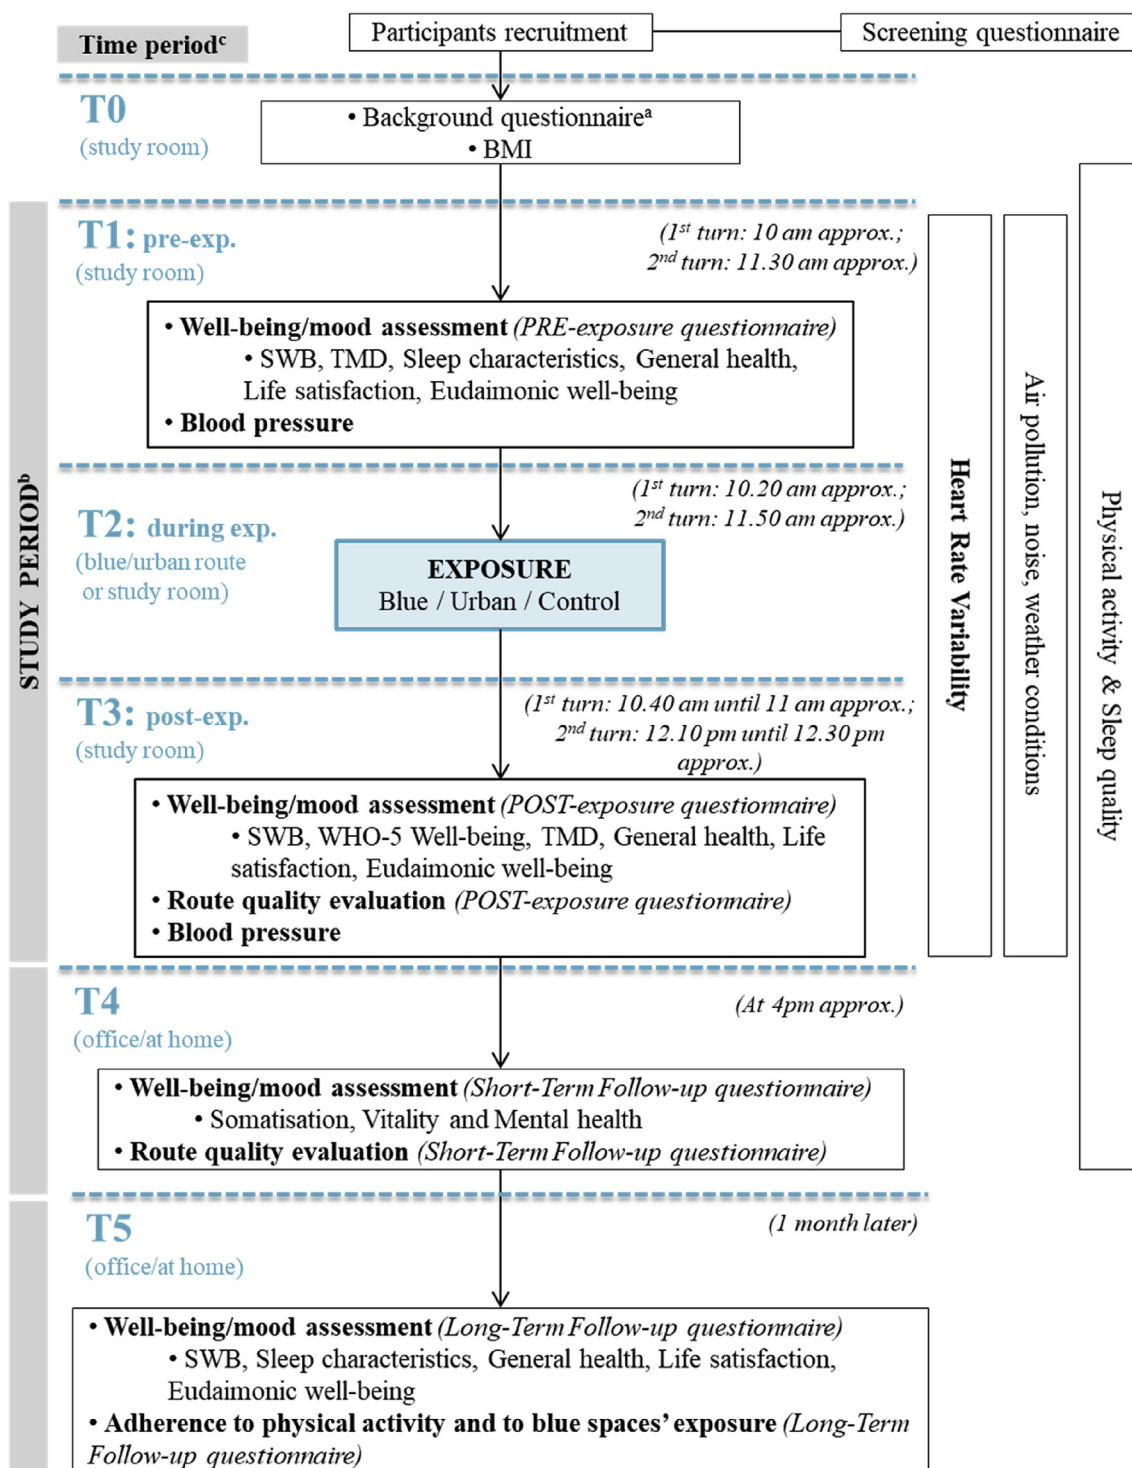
Time period$^c$

Participants recruitment

Screening questionnaire

T0
(study room)

• Background questionnaire$^a$
• BMI

STUDY PERIOD$^b$

T1: pre-exp.
(study room)

(1$^{st}$ turn: 10 am approx.;
2$^{nd}$ turn: 11.30 am approx.)

• Well-being/mood assessment (PRE-exposure questionnaire)
• SWB, TMD, Sleep characteristics, General health, Life satisfaction, Eudaimonic well-being
• Blood pressure

T2: during exp.
(blue/urban route or study room)

(1$^{st}$ turn: 10.20 am approx.;
2$^{nd}$ turn: 11.50 am approx.)

EXPOSURE
Blue / Urban / Control

T3: post-exp.
(study room)

(1$^{st}$ turn: 10.40 am until 11 am approx.;
2$^{nd}$ turn: 12.10 pm until 12.30 pm approx.)

• Well-being/mood assessment (POST-exposure questionnaire)
• SWB, WHO-5 Well-being, TMD, General health, Life satisfaction, Eudaimonic well-being
• Route quality evaluation (POST-exposure questionnaire)
• Blood pressure

Heart Rate Variability

Air pollution, noise, weather conditions

Physical activity & Sleep quality

T4
(office/at home)

(At 4pm approx.)

• Well-being/mood assessment (Short-Term Follow-up questionnaire)
• Somatisation, Vitality and Mental health
• Route quality evaluation (Short-Term Follow-up questionnaire)

T5
(office/at home)

(1 month later)

• Well-being/mood assessment (Long-Term Follow-up questionnaire)
• SWB, Sleep characteristics, General health, Life satisfaction, Eudaimonic well-being
• Adherence to physical activity and to blue spaces' exposure (Long-Term Follow-up questionnaire)